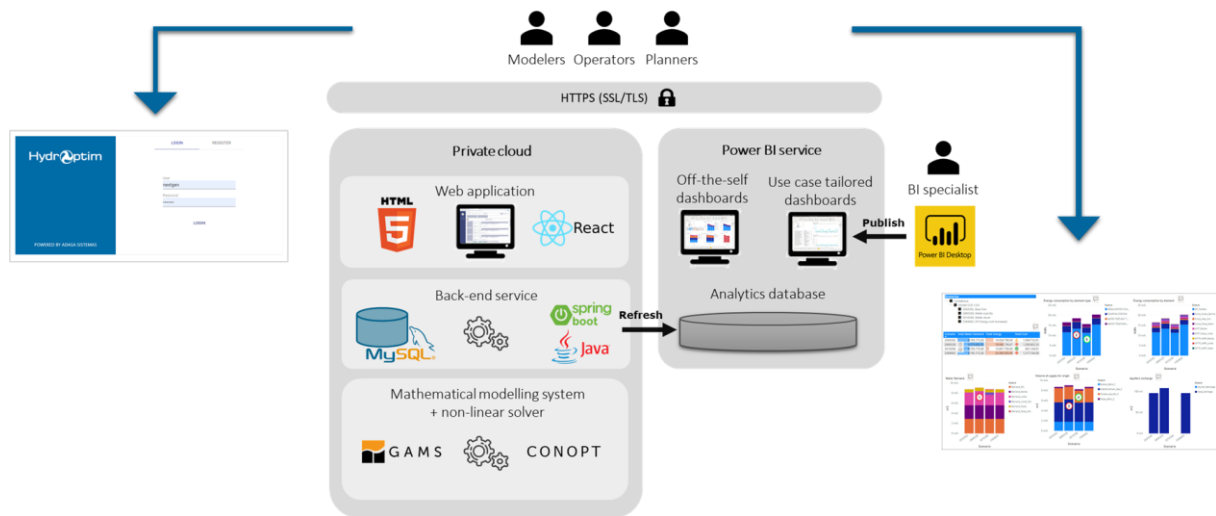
Modelers Operators Planners

HTTPS (SSL/TLS)

HydrOptim

LOGIN REGISTER

POWERED BY ADAGIA SISTEMAS

LOGIN

Private cloud

Web application

HTML 5

React

Back-end service

MySQL

spring boot

Java

Refresh

Mathematical modelling system + non-linear solver

GAMS

CONOPT

Power BI service

Off-the-self dashboards

Use case tailored dashboards

Publish

Analytics database

BI specialist

Power BI Desktop